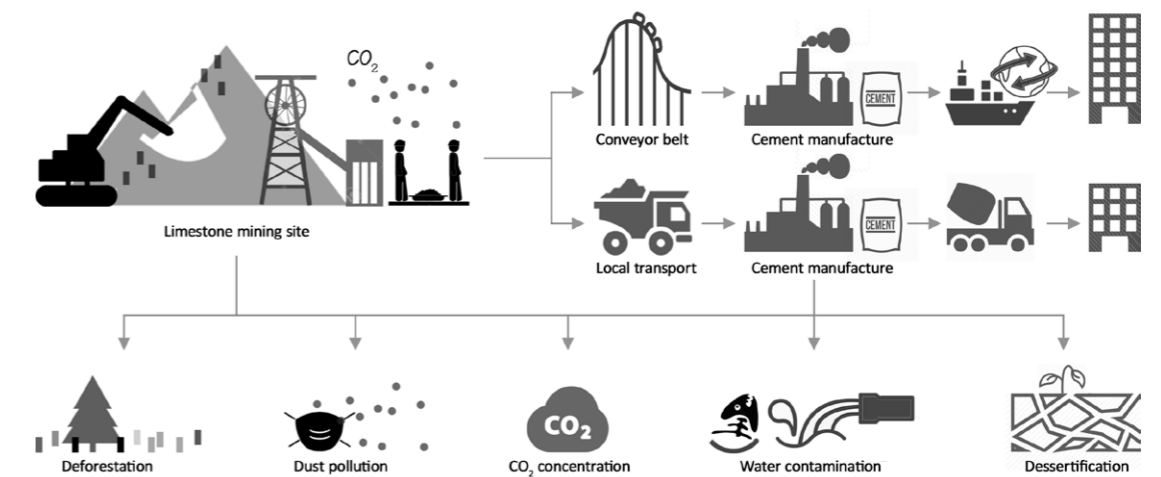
$CO_2$

Limestone mining site

Conveyor belt

Cement manufacture

CEMENT

Local transport

Cement manufacture

CEMENT

Deforestation

Dust pollution

$CO_2$

$CO_2$ concentration

Water contamination

Dessertification